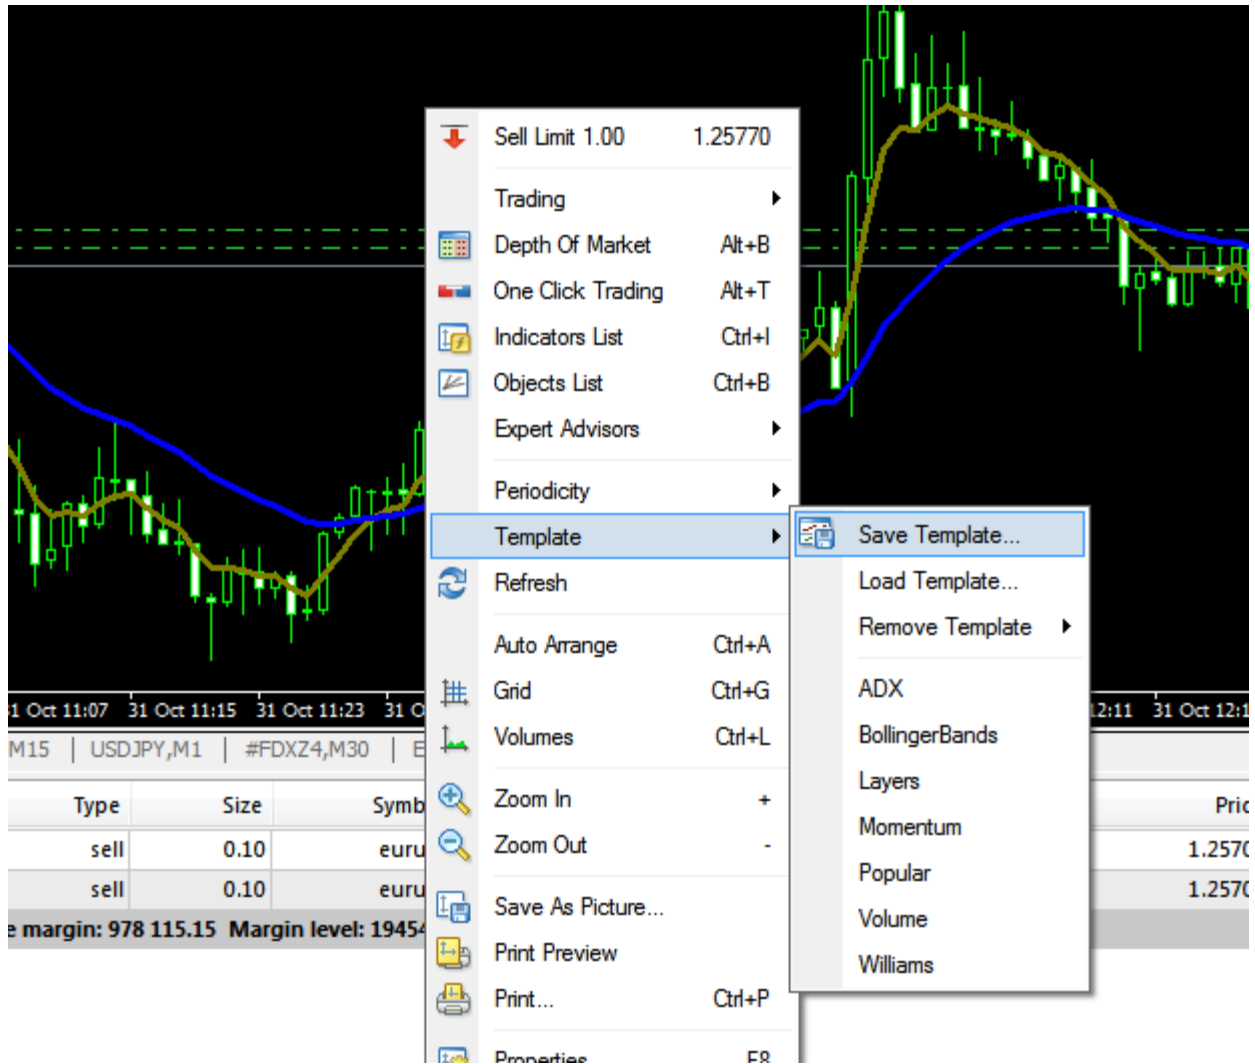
Sell Limit 1.00 1.25770
Trading
Depth Of Market Alt+B
One Click Trading Alt+T
Indicators List Ctrl+I
Objects List Ctrl+B
Expert Advisors
Periodicity
Template
Refresh
Auto Arrange Ctrl+A
Grid Ctrl+G
Volumes Ctrl+L
Zoom In +
Zoom Out -
Save As Picture...
Print Preview
Print... Ctrl+P
Properties... F8

Save Template...
Load Template...
Remove Template
ADX
BollingerBands
Layers
Momentum
Popular
Volume
Williams

1 Oct 11:07 31 Oct 11:15 31 Oct 11:23 31 O
2:11 31 Oct 12:1
M15 | USDJPY,M1 | #FDXZ4,M30 | E

| Type | Size | Symb |
|---|---|---|
| sell | 0.10 | euru |
| sell | 0.10 | euru |

Pric
1.2570
1.2570
e margin: 978 115.15 Margin level: 1945